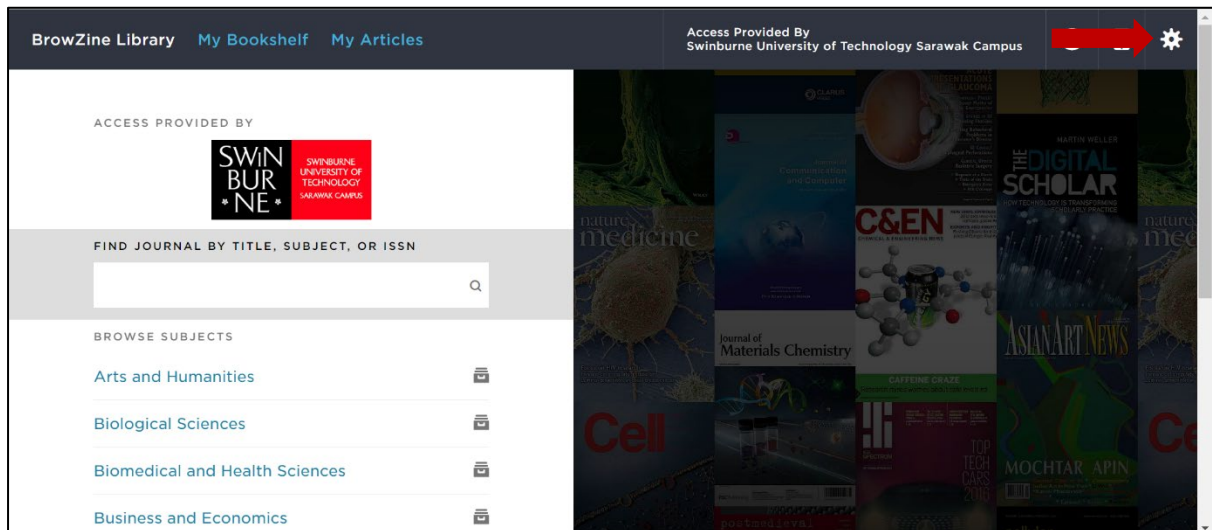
BrowZine Library My Bookshelf My Articles

Access Provided By
Swinburne University of Technology Sarawak Campus

ACCESS PROVIDED BY

SWIN BUR * NE *
SWINBURNE UNIVERSITY OF TECHNOLOGY SARAWAK CAMPUS

FIND JOURNAL BY TITLE, SUBJECT, OR ISSN

BROWSE SUBJECTS

Arts and Humanities

Biological Sciences

Biomedical and Health Sciences

Business and Economics

nature medicine

C&EN

THE DIGITAL SCHOLAR

MARTIN WELLER

Journal of Materials Chemistry

ASIAN ART NEWS

Cell

CAFFEINE CRAZE

TOP TECH CARS 2018

MOCHTAR APIN